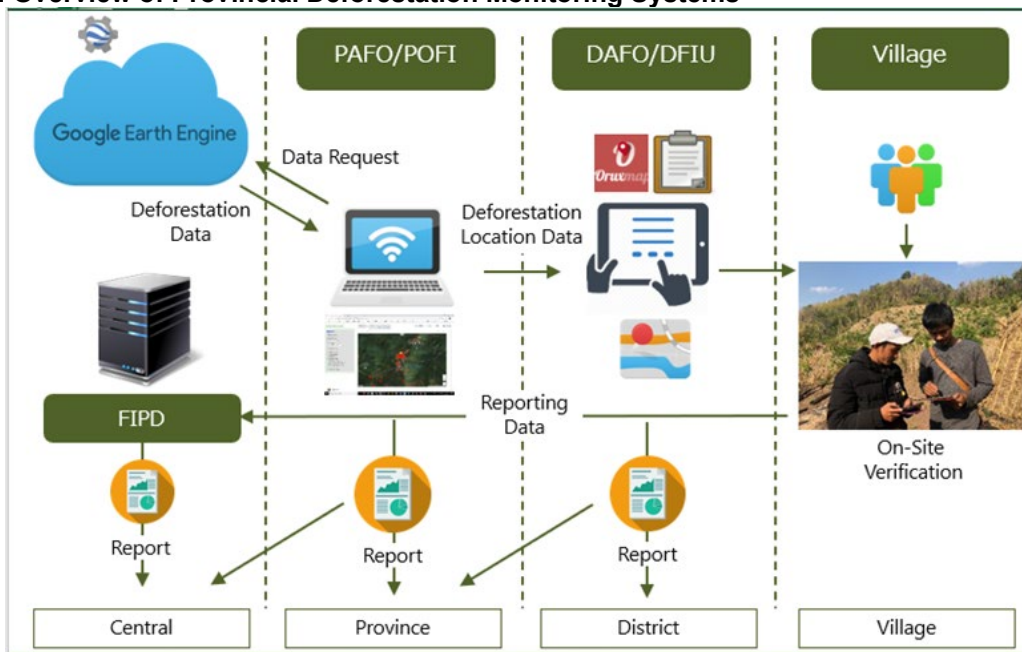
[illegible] Overview of Provincial Deforestation Monitoring Systems

PAFO/POFI

DAFO/DFIU

Village

Google Earth Engine

Data Request

Deforestation Data

Deforestation Location Data

Oruxmaps

FIPD

Reporting Data

On-Site Verification

Report

Report

Report

Central

Province

District

Village